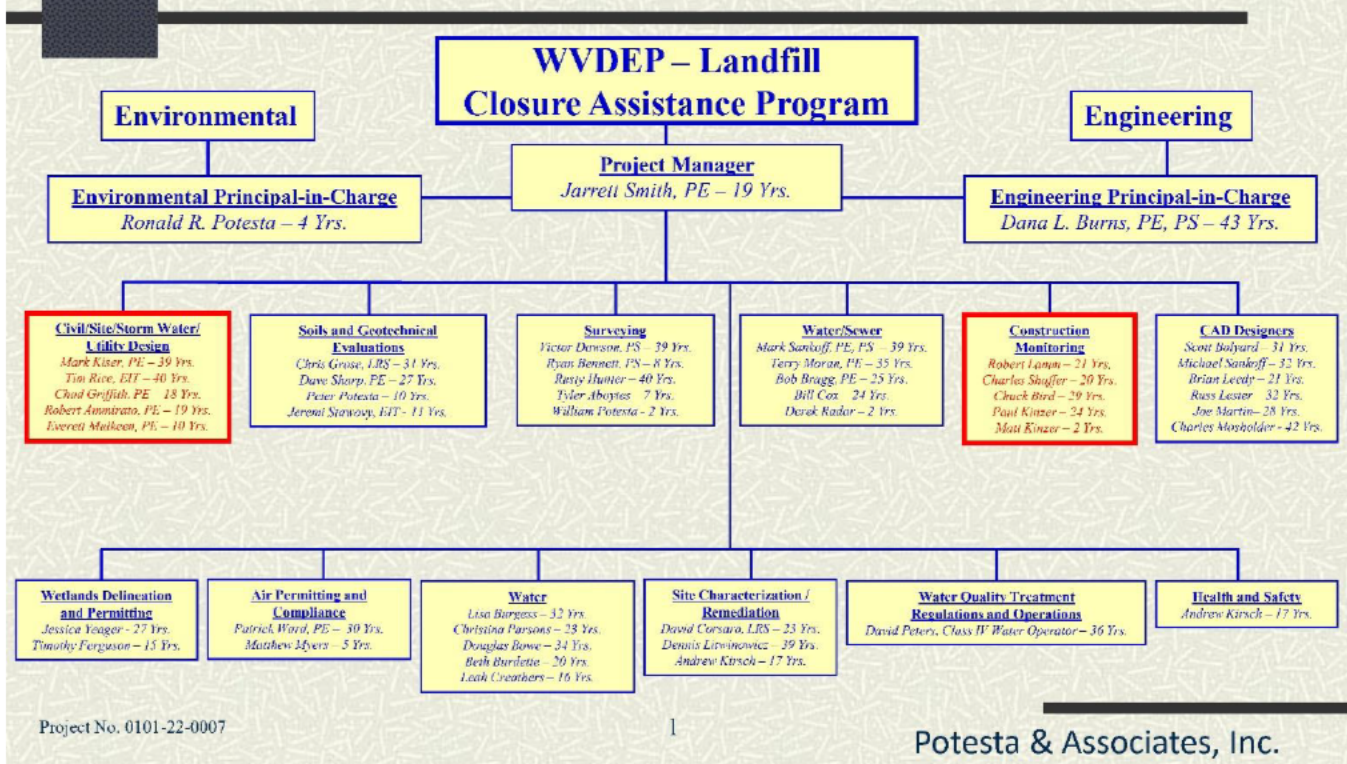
WVDEP – Landfill Closure Assistance Program

Environmental

Engineering

Project Manager
Jarrett Smith, PE – 19 Yrs.

Environmental Principal-in-Charge
Ronald R. Potesta – 4 Yrs.

Engineering Principal-in-Charge
Dana L. Burns, PE, PS – 43 Yrs.

Civil/Site/Storm Water/ Utility Design
Mark Kiser, PE – 39 Yrs.
Tim Rice, EIT – 40 Yrs.
Chad Griffith, PE – 18 Yrs.
Robert Ammirato, PE – 19 Yrs.
Everett Maikeen, PE – 10 Yrs.

Soils and Geotechnical Evaluations
Chris Grose, LRS – 31 Yrs.
Dave Sharp, PE – 27 Yrs.
Peter Potesta – 10 Yrs.
Jeremi Stawovy, EIT – 11 Yrs.

Surveying
Victor Dawson, PS – 39 Yrs.
Ryan Bennett, PS – 8 Yrs.
Rusty Hunter – 40 Yrs.
Tyler Aboytes – 7 Yrs.
William Potesta – 2 Yrs.

Water/Sewer
Mark Sankoff, PE, PS – 39 Yrs.
Terry Moran, PE – 35 Yrs.
Bob Bragg, PE – 25 Yrs.
Bill Cox – 24 Yrs.
Derek Rador – 2 Yrs.

Construction Monitoring
Robert Lamm – 21 Yrs.
Charles Shaffer – 20 Yrs.
Chuck Bird – 29 Yrs.
Paul Kinzer – 24 Yrs.
Matt Kinzer – 2 Yrs.

CAD Designers
Scott Bolyard – 31 Yrs.
Michael Sankoff – 32 Yrs.
Brian Leedy – 21 Yrs.
Russ Lester – 32 Yrs.
Joe Martin – 28 Yrs.
Charles Mosholder – 42 Yrs.

Wetlands Delineation and Permitting
Jessica Yeager – 27 Yrs.
Timothy Ferguson – 15 Yrs.

Air Permitting and Compliance
Patrick Ward, PE – 30 Yrs.
Matthew Myers – 5 Yrs.

Water
Lisa Burgess – 32 Yrs.
Christina Parsons – 23 Yrs.
Douglas Bowe – 34 Yrs.
Beth Burdette – 20 Yrs.
Leah Creathers – 16 Yrs.

Site Characterization / Remediation
David Corsaro, LRS – 23 Yrs.
Dennis Litwinowicz – 39 Yrs.
Andrew Kirsch – 17 Yrs.

Water Quality Treatment Regulations and Operations
David Peters, Class IV Water Operator – 36 Yrs.

Health and Safety
Andrew Kirsch – 17 Yrs.

Project No. 0101-22-0007

1

Potesta & Associates, Inc.